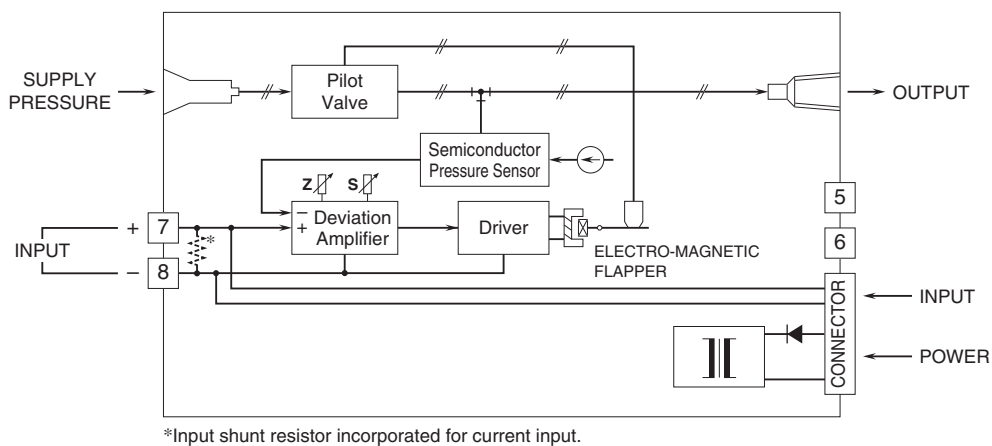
SUPPLY PRESSURE

Pilot Valve

OUTPUT

Semiconductor Pressure Sensor

Z

S

−

+

Deviation Amplifier

Driver

5

6

+

7

*

INPUT

−

8

ELECTRO-MAGNETIC FLAPPER

CONNECTOR

INPUT

CONNECTOR

POWER

*Input shunt resistor incorporated for current input.